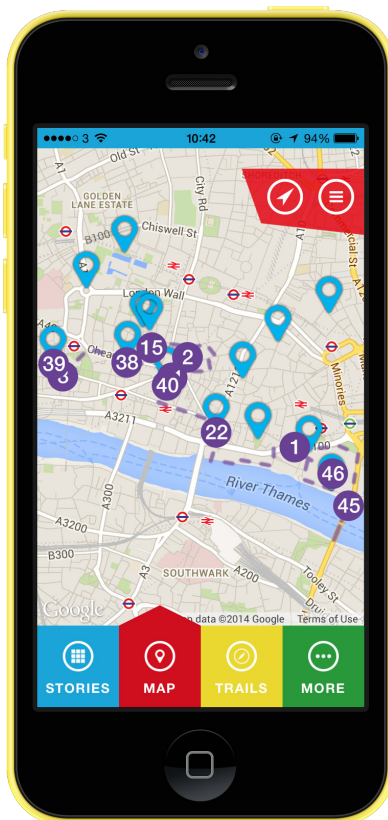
●●●●○ 3 10:42 94%

Old St
GOLDEN LANE ESTATE
B100
Chiswell St
City Rd
A1
London Wall
A40
A1211
A3211
A300
A3200
B300
A3
SOUTHWARK
A200
River Thames
Minories
Tooley St
SHOREDITCH
A12
3
39
38
15
2
40
22
1
46
45
Google
Map data ©2014 Google
Terms of Use

STORIES
MAP
TRAILS
MORE